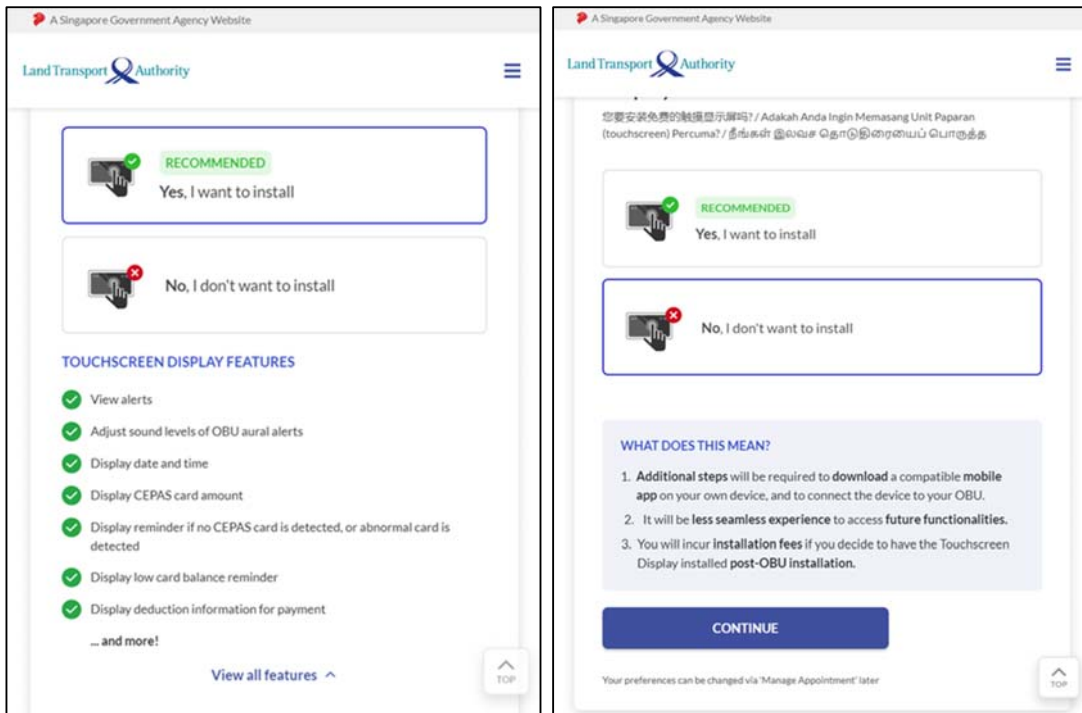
A Singapore Government Agency Website

Land Transport Authority

RECOMMENDED
Yes, I want to install

No, I don't want to install

TOUCHSCREEN DISPLAY FEATURES

View alerts

Adjust sound levels of OBU aural alerts

Display date and time

Display CEPAS card amount

Display reminder if no CEPAS card is detected, or abnormal card is detected

Display low card balance reminder

Display deduction information for payment

... and more!

View all features

TOP

A Singapore Government Agency Website

Land Transport Authority

您要安装免费的触摸显示屏吗? / Adakah Anda Ingin Memasang Unit Paparan (touchscreen) Percuma? / நீங்கள் இலவச தொடுதிரையைப் பொருத்த

RECOMMENDED
Yes, I want to install

No, I don't want to install

WHAT DOES THIS MEAN?

1. Additional steps will be required to download a compatible mobile app on your own device, and to connect the device to your OBU.
2. It will be less seamless experience to access future functionalities.
3. You will incur installation fees if you decide to have the Touchscreen Display installed post-OBU installation.

CONTINUE

Your preferences can be changed via 'Manage Appointment' later

TOP